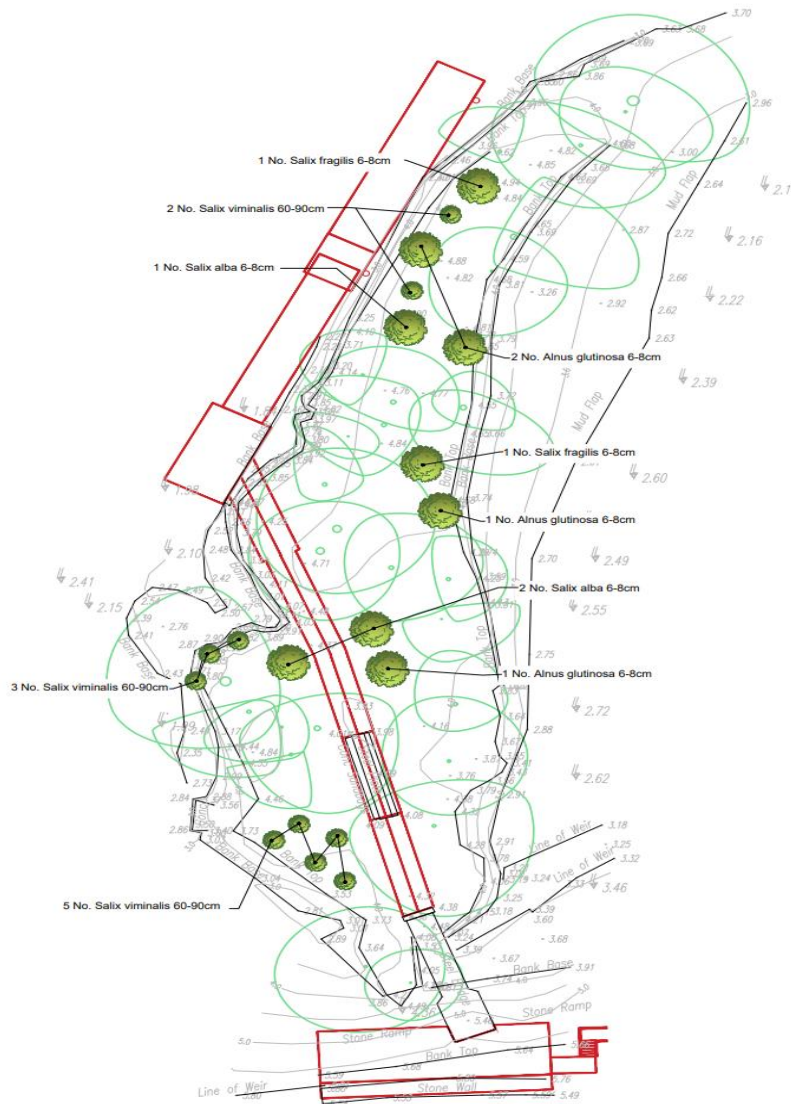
3.70
Bank Base
Bank Top
2.96
1 No. Salix fragilis 6-8cm
4.85
4.82
3.00
2.81
Mud Flap
2.64
2.1
2 No. Salix viminalis 60-90cm
2.87
2.72
2.16
1 No. Salix alba 6-8cm
4.88
4.82
3.26
2.92
2.66
2.62
2.22
2 No. Alnus glutinosa 6-8cm
2.63
2.39
4.76
Mud Flap
Bank Base
Bank Top
4.84
1 No. Salix fragilis 6-8cm
2.60
1.98
1 No. Alnus glutinosa 6-8cm
2.10
4.71
2.70
2.49
2.41
2.15
2 No. Salix alba 6-8cm
2.55
2.76
Bank Top
2.75
1 No. Alnus glutinosa 6-8cm
3 No. Salix viminalis 60-90cm
2.72
1.99
4.16
2.88
4.84
3.76
2.62
2.35
2.73
2.84
3.56
4.46
4.08
2.91
3.18
Line of Weir
3.25
3.32
2.88
3.73
Bank Top
3.46
5 No. Salix viminalis 60-90cm
4.38
3.39
3.60
3.73
3.64
3.68
3.67
Bank Base
3.91
2.89
Stone Ramp
5.0
Stone Ramp
Bank Top
Line of Weir
Stone Wall
5.49